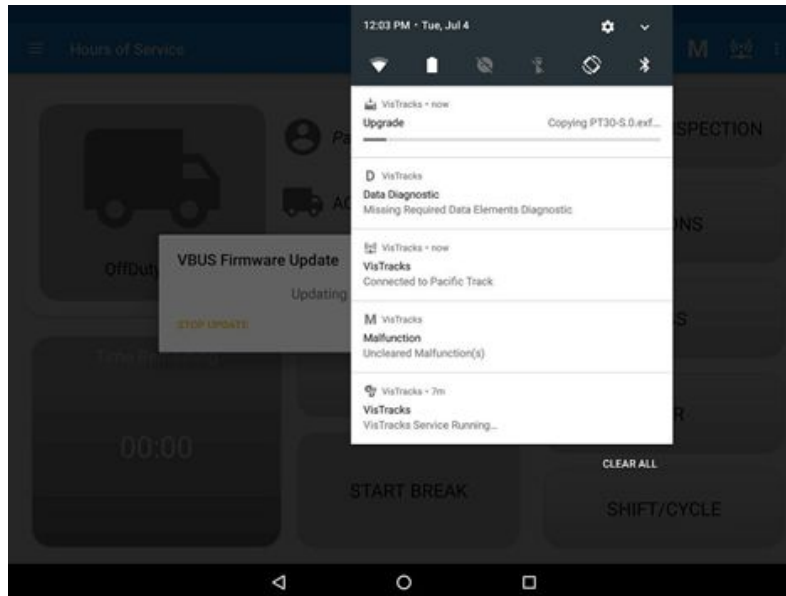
Hours of Service

12:03 PM · Tue, Jul 4

M

VisTracks • now
Upgrade
Copying PT30-S.0.exf...

D VisTracks
Data Diagnostic
Missing Required Data Elements Diagnostic

VisTracks • now
VisTracks
Connected to Pacific Track

M VisTracks
Malfunction
Uncleared Malfunction(s)

VisTracks • 7m
VisTracks
VisTracks Service Running...

CLEAR ALL

SPECTION

ONS

S

R

Pa

AC

OffDuty

VBUS Firmware Update
Updating

STOP UPDATE

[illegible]

00:00

START BREAK

SHIFT/CYCLE